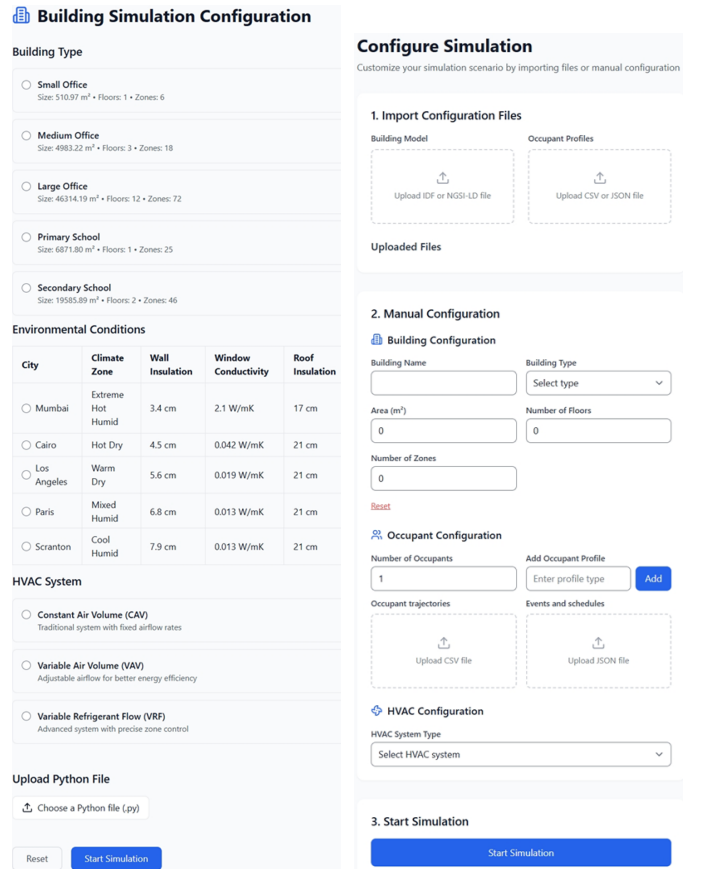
Building Simulation Configuration

Building Type

Small Office
Size: 510.97 m² • Floors: 1 • Zones: 6

Medium Office
Size: 4983.22 m² • Floors: 3 • Zones: 18

Large Office
Size: 46314.19 m² • Floors: 12 • Zones: 72

Primary School
Size: 6871.80 m² • Floors: 1 • Zones: 25

Secondary School
Size: 19585.89 m² • Floors: 2 • Zones: 46

Environmental Conditions

| City | Climate Zone | Wall Insulation | Window Conductivity | Roof Insulation |
|---|---|---|---|---|
| Mumbai | Extreme Hot Humid | 3.4 cm | 2.1 W/mK | 17 cm |
| Cairo | Hot Dry | 4.5 cm | 0.042 W/mK | 21 cm |
| Los Angeles | Warm Dry | 5.6 cm | 0.019 W/mK | 21 cm |
| Paris | Mixed Humid | 6.8 cm | 0.013 W/mK | 21 cm |
| Scranton | Cool Humid | 7.9 cm | 0.013 W/mK | 21 cm |

HVAC System

Constant Air Volume (CAV)
Traditional system with fixed airflow rates

Variable Air Volume (VAV)
Adjustable airflow for better energy efficiency

Variable Refrigerant Flow (VRF)
Advanced system with precise zone control

Upload Python File

Choose a Python file (.py)

Reset
Start Simulation

Configure Simulation
Customize your simulation scenario by importing files or manual configuration

1. Import Configuration Files

Building Model
Upload IDF or NGSI-LD file

Occupant Profiles
Upload CSV or JSON file

Uploaded Files

2. Manual Configuration

Building Configuration

Building Name

Building Type
Select type

Area (m²)
0

Number of Floors
0

Number of Zones
0

Reset

Occupant Configuration

Number of Occupants
1

Add Occupant Profile
Enter profile type
Add

Occupant trajectories
Upload CSV file

Events and schedules
Upload JSON file

HVAC Configuration

HVAC System Type
Select HVAC system

3. Start Simulation

Start Simulation